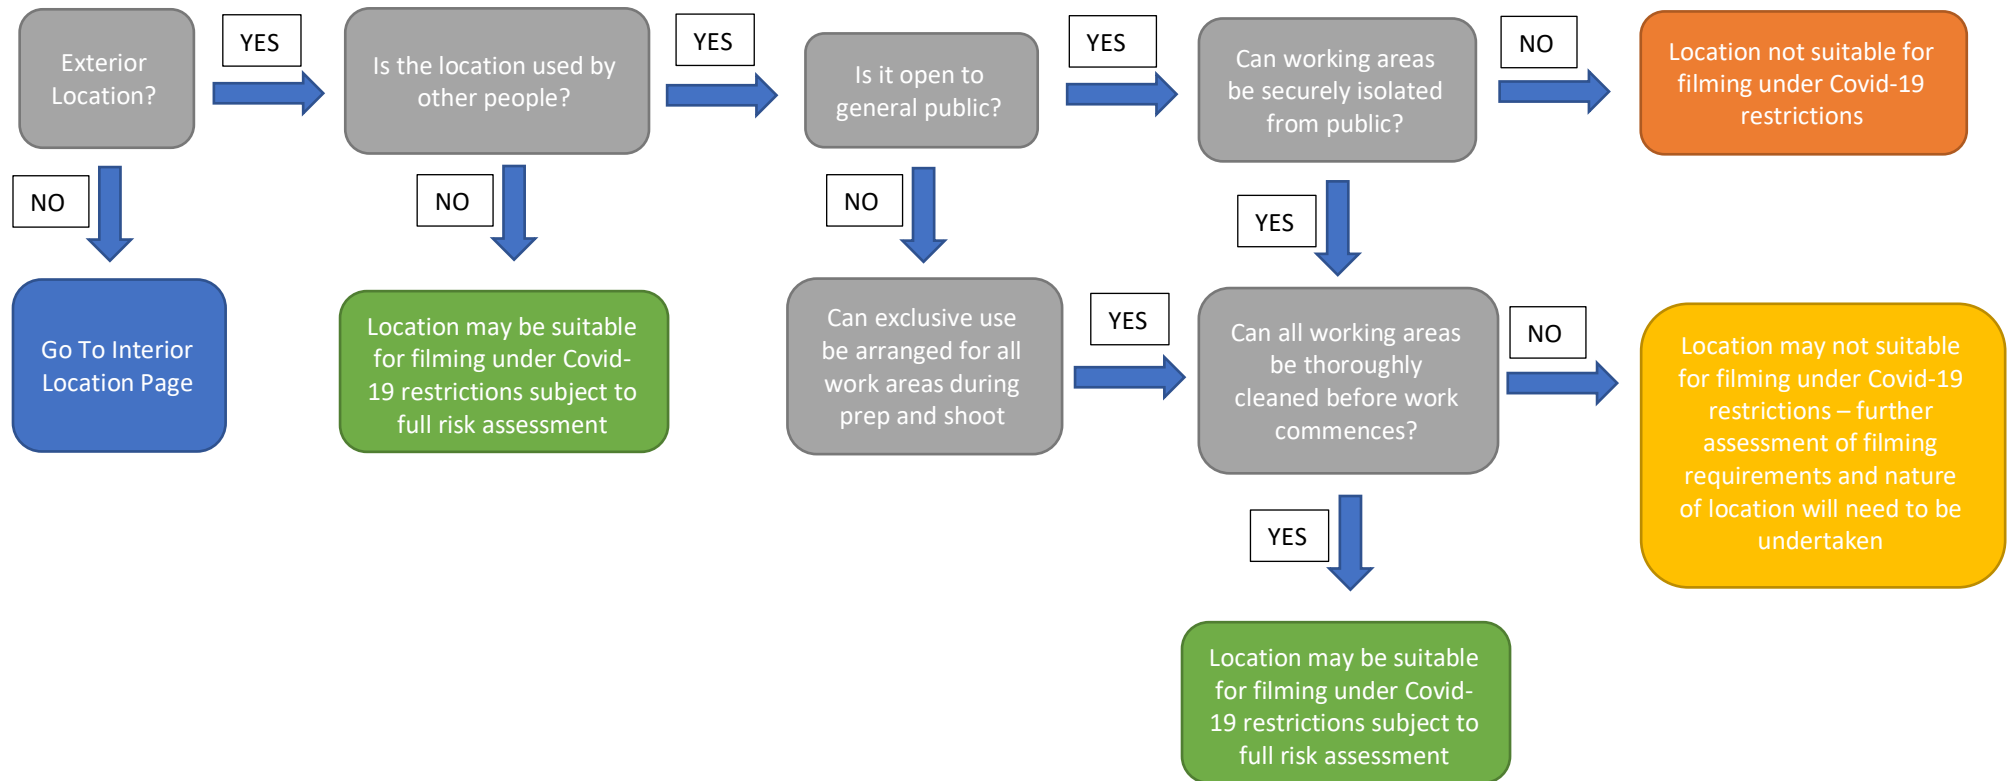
Exterior Location?

YES

Is the location used by other people?

YES

Is it open to general public?

YES

Can working areas be securely isolated from public?

NO

Location not suitable for filming under Covid-19 restrictions

NO

NO

NO

YES

Go To Interior Location Page

Location may be suitable for filming under Covid-19 restrictions subject to full risk assessment

Can exclusive use be arranged for all work areas during prep and shoot

YES

Can all working areas be thoroughly cleaned before work commences?

NO

Location may not suitable for filming under Covid-19 restrictions – further assessment of filming requirements and nature of location will need to be undertaken

YES

Location may be suitable for filming under Covid-19 restrictions subject to full risk assessment